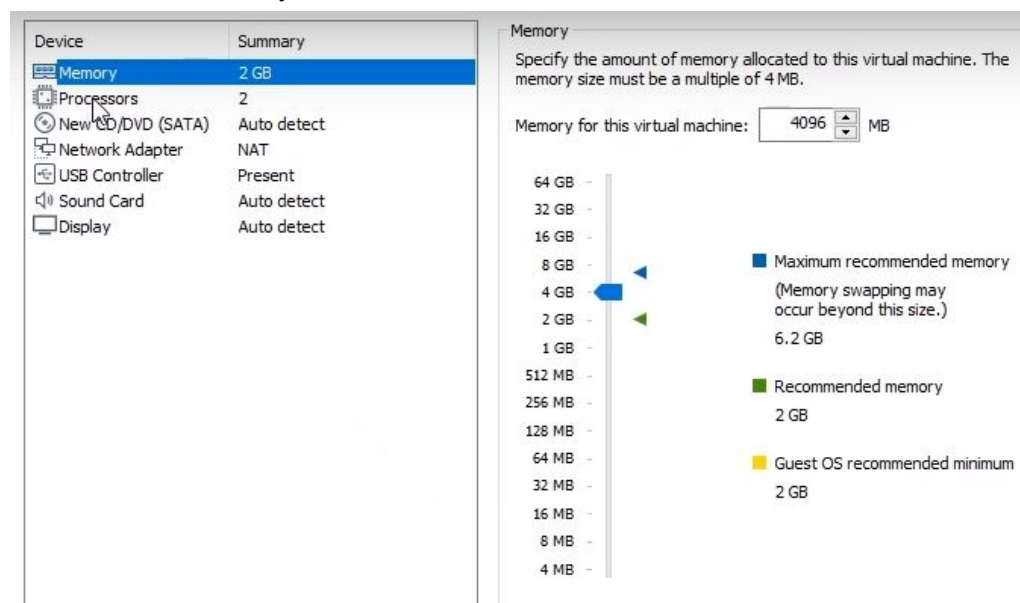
| Device | Summary |
|---|---|
| Memory | 2 GB |
| Processors | 2 |
| New CD/DVD (SATA) | Auto detect |
| Network Adapter | NAT |
| USB Controller | Present |
| Sound Card | Auto detect |
| Display | Auto detect |

Memory

Specify the amount of memory allocated to this virtual machine. The memory size must be a multiple of 4 MB.

Memory for this virtual machine: 4096 MB

64 GB
32 GB
16 GB
8 GB
4 GB
2 GB
1 GB
512 MB
256 MB
128 MB
64 MB
32 MB
16 MB
8 MB
4 MB

Maximum recommended memory
(Memory swapping may occur beyond this size.)
6.2 GB

Recommended memory
2 GB

Guest OS recommended minimum
2 GB